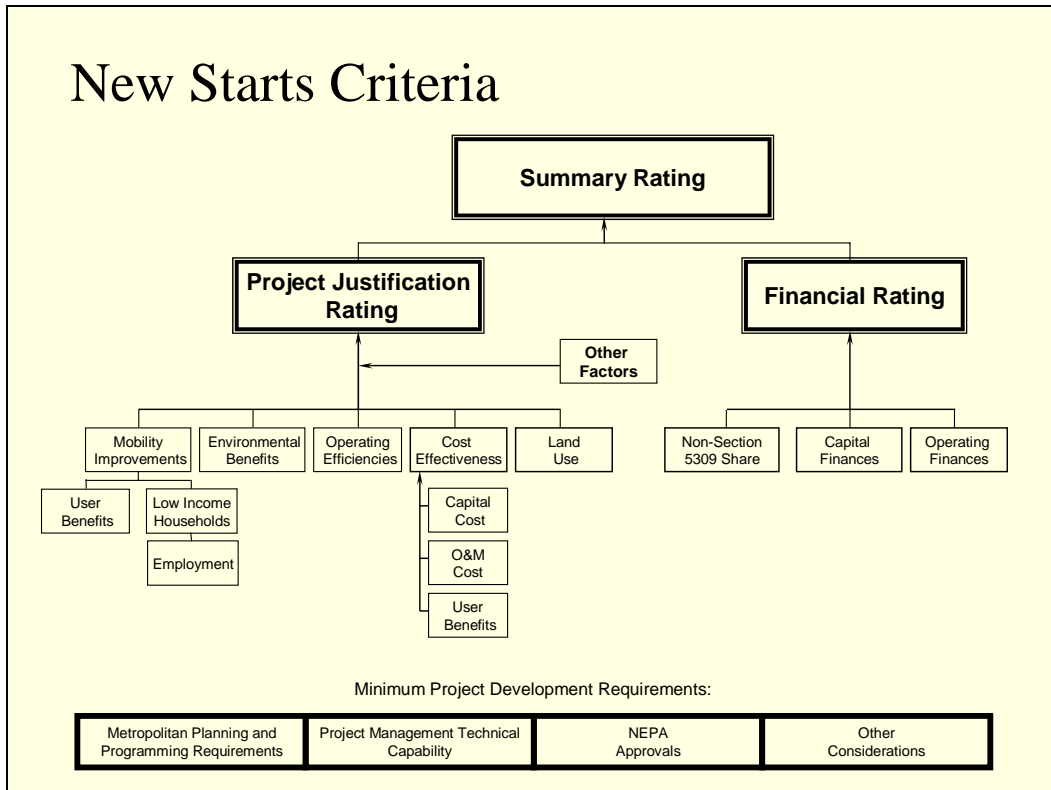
New Starts Criteria

Summary Rating

Project Justification Rating

Financial Rating

Other Factors

Mobility Improvements

Environmental Benefits

Operating Efficiencies

Cost Effectiveness

Land Use

Non-Section 5309 Share

Capital Finances

Operating Finances

User Benefits

Low Income Households

Employment

Capital Cost

O&M Cost

User Benefits

Minimum Project Development Requirements:

| Metropolitan Planning and Programming Requirements | Project Management Technical Capability | NEPA Approvals | Other Considerations |
|---|---|---|---|